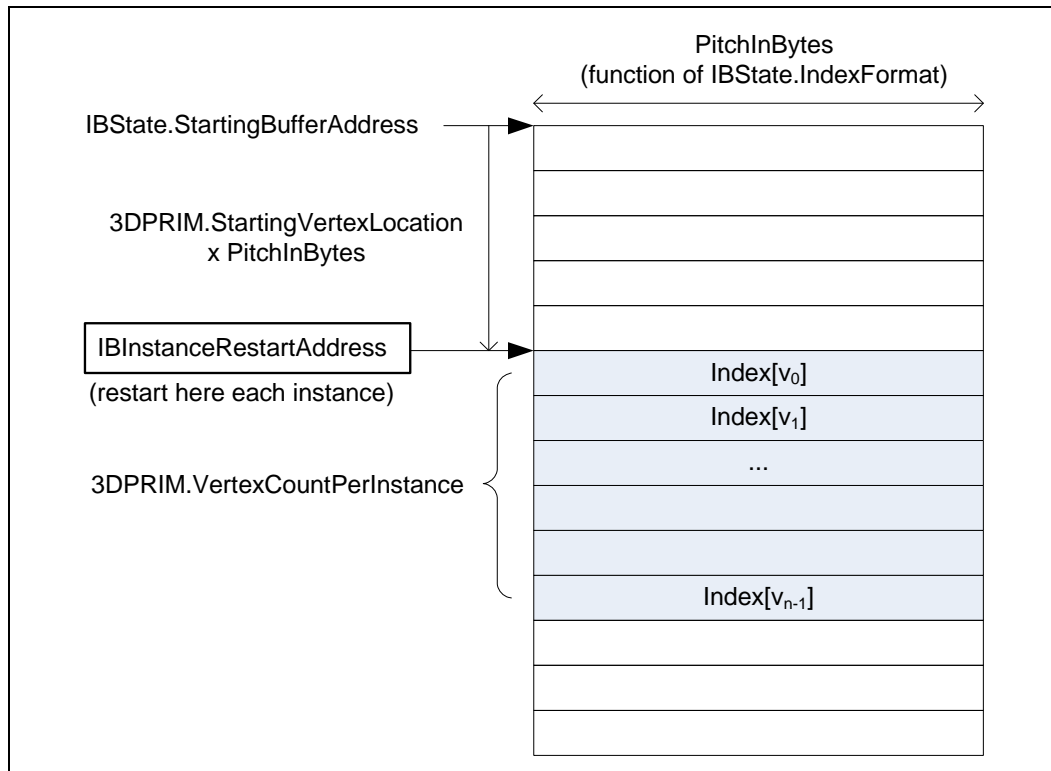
PitchInBytes
(function of IBState.IndexFormat)

IBState.StartingBufferAddress

3DPRIM.StartingVertexLocation x PitchInBytes

IBInstanceRestartAddress

(restart here each instance)

3DPRIM.VertexCountPerInstance

Index[$v_0$]

Index[$v_1$]

...

Index[$v_{n-1}$]